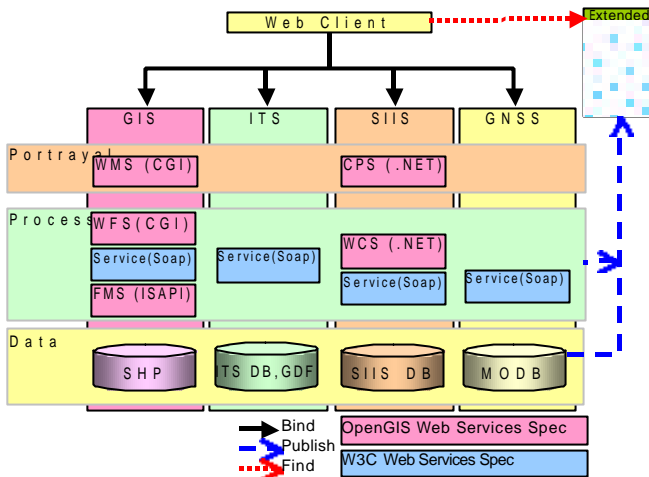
Web Client

Extended

GIS

ITS

SIIS

GNSS

Portrayal

WMS (CGI)

CPS (.NET)

Process

WFS(CGI)

Service(Soap)

FMS (ISAPI)

Service(Soap)

WCS (.NET)

Service(Soap)

Service(Soap)

Data

SHP

ITS DB,GDF

SIIS DB

MODB

Bind

Publish

Find

OpenGIS Web Services Spec

W3C Web Services Spec